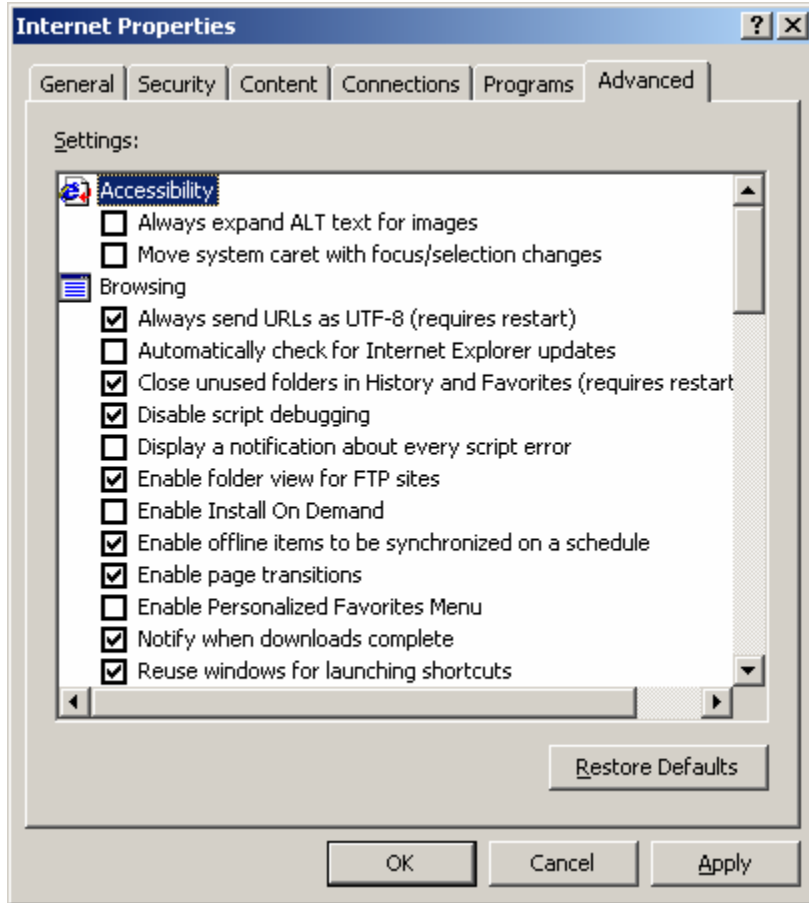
Internet Properties

?
X

General | Security | Content | Connections | Programs | Advanced

Settings:

Accessibility
Always expand ALT text for images
Move system caret with focus/selection changes
Browsing
Always send URLs as UTF-8 (requires restart)
Automatically check for Internet Explorer updates
Close unused folders in History and Favorites (requires restart
Disable script debugging
Display a notification about every script error
Enable folder view for FTP sites
Enable Install On Demand
Enable offline items to be synchronized on a schedule
Enable page transitions
Enable Personalized Favorites Menu
Notify when downloads complete
Reuse windows for launching shortcuts

Restore Defaults

OK
Cancel
Apply